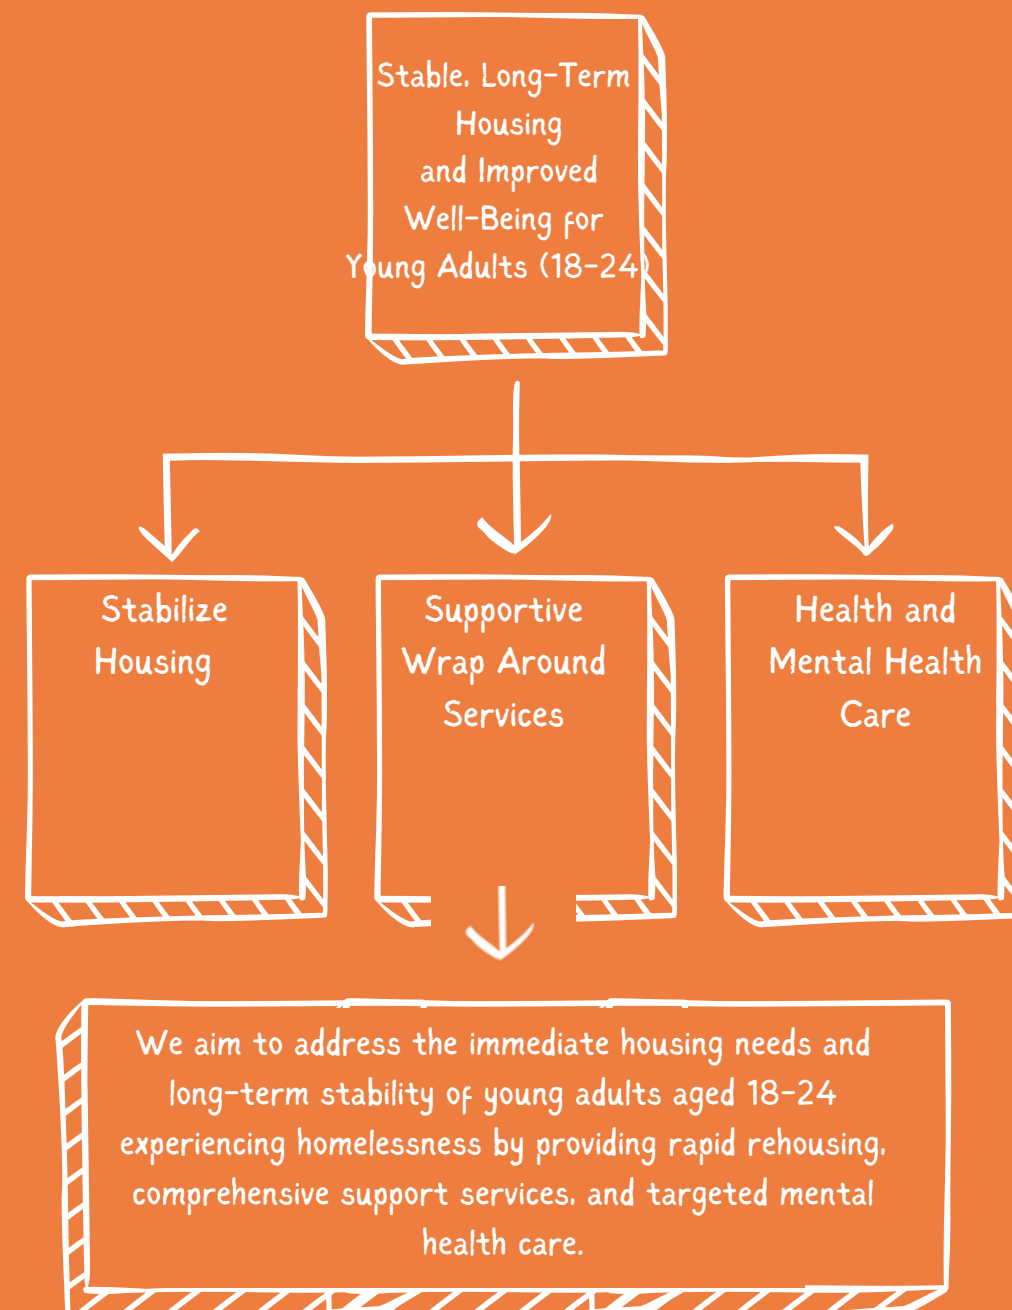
Stable, Long-Term Housing and Improved Well-Being for Young Adults (18-24)

Stabilize Housing

Supportive Wrap Around Services

Health and Mental Health Care

We aim to address the immediate housing needs and long-term stability of young adults aged 18-24 experiencing homelessness by providing rapid rehousing, comprehensive support services, and targeted mental health care.